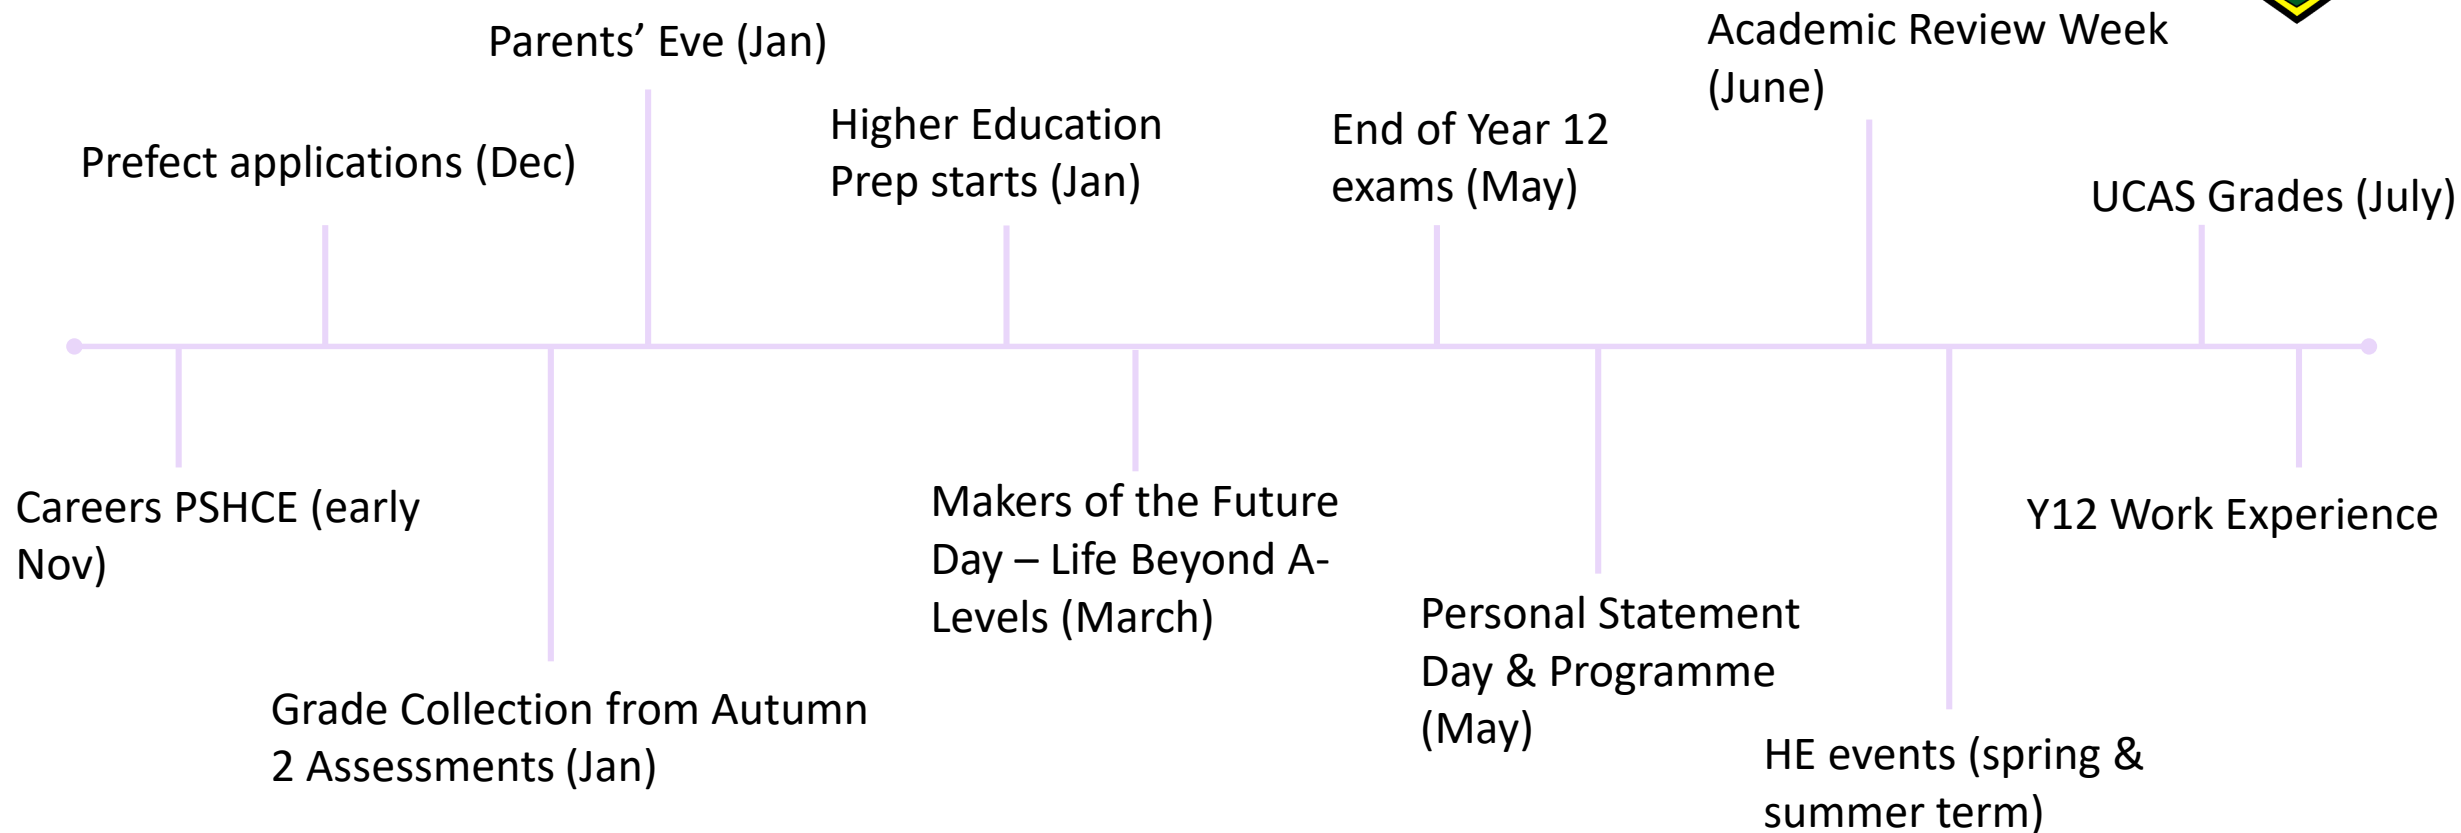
Careers PSHCE (early Nov)

Prefect applications (Dec)

Grade Collection from Autumn 2 Assessments (Jan)

Parents’ Eve (Jan)

Higher Education Prep starts (Jan)

Makers of the Future Day – Life Beyond A-Levels (March)

End of Year 12 exams (May)

Personal Statement Day & Programme (May)

Academic Review Week (June)

HE events (spring & summer term)

UCAS Grades (July)

Y12 Work Experience